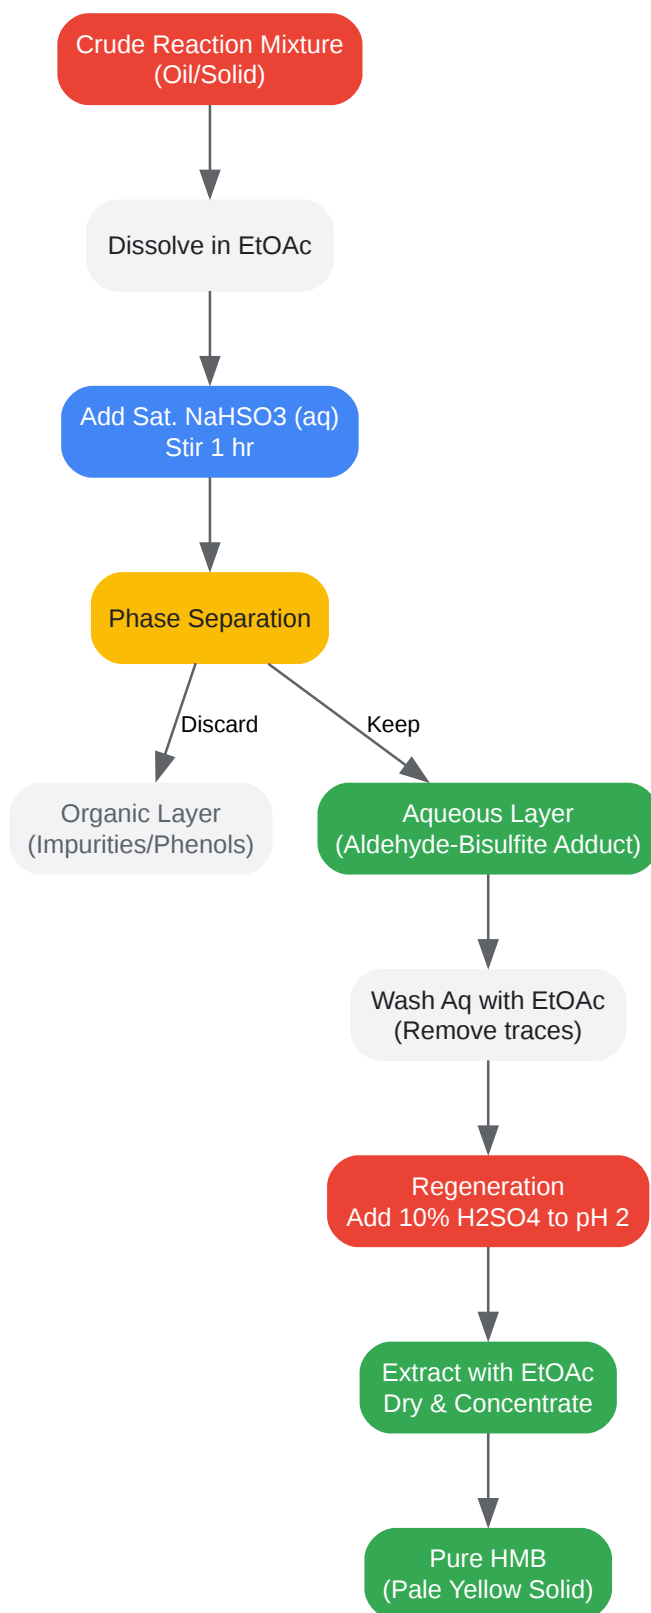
Crude Reaction Mixture
(Oil/Solid)

Dissolve in EtOAc

Add Sat. NaHSO3 (aq)
Stir 1 hr

Phase Separation

Discard

Keep

Organic Layer
(Impurities/Phenols)

Aqueous Layer
(Aldehyde-Bisulfite Adduct)

Wash Aq with EtOAc
(Remove traces)

Regeneration
Add 10% H2SO4 to pH 2

Extract with EtOAc
Dry & Concentrate

Pure HMB
(Pale Yellow Solid)